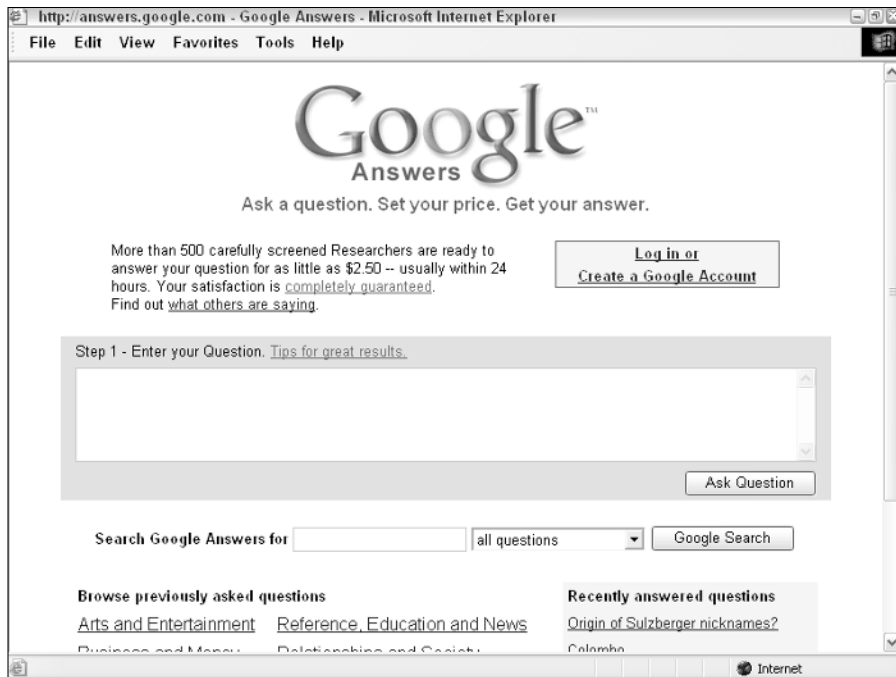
http://answers.google.com - Google Answers - Microsoft Internet Explorer

File Edit View Favorites Tools Help

Google™
Answers

Ask a question. Set your price. Get your answer.

More than 500 carefully screened Researchers are ready to answer your question for as little as $2.50 -- usually within 24 hours. Your satisfaction is completely guaranteed. Find out what others are saying.

Log in or
Create a Google Account

Step 1 - Enter your Question. Tips for great results.

Ask Question

Search Google Answers for all questions Google Search

Browse previously asked questions

Arts and Entertainment Reference, Education and News

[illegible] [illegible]

Recently answered questions

Origin of Sulzberger nicknames?

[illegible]

Internet